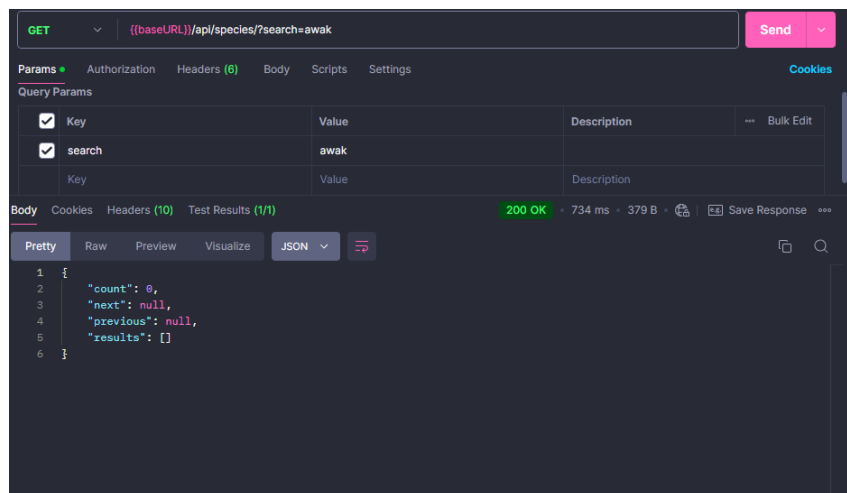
GET {{baseURL}}/api/species/?search=awak Send

Params Authorization Headers (6) Body Scripts Settings Cookies

Query Params

| | Key | Value | Description | Bulk Edit |
|---|---|---|---|---|
| ☑ | search | awak | | |
| | Key | Value | Description | |

Body Cookies Headers (10) Test Results (1/1) 200 OK · 734 ms · 379 B · Save Response

Pretty Raw Preview Visualize JSON

1 {
2 "count": 0,
3 "next": null,
4 "previous": null,
5 "results": []
6 }